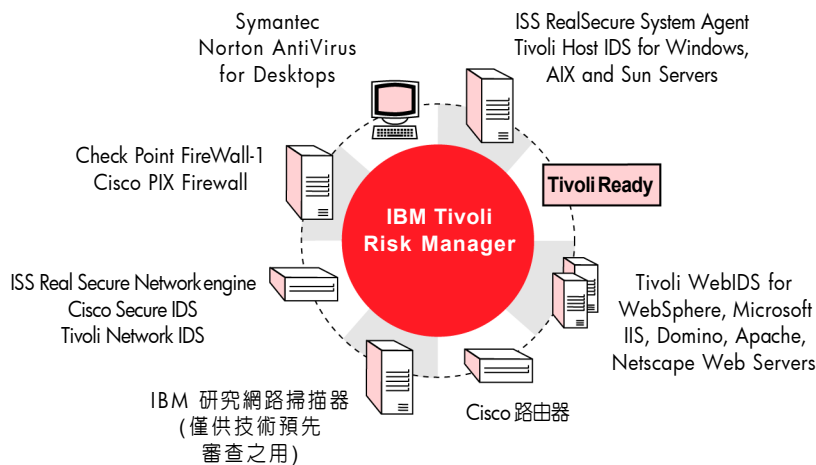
Symantec
Norton AntiVirus
for Desktops

ISS RealSecure System Agent
Tivoli Host IDS for Windows,
AIX and Sun Servers

Check Point FireWall-1
Cisco PIX Firewall

Tivoli Ready

IBM Tivoli
Risk Manager

ISS Real Secure Network engine
Cisco Secure IDS
Tivoli Network IDS

Tivoli WebIDS for
WebSphere, Microsoft
IIS, Domino, Apache,
Netscape Web Servers

IBM 研究網路掃描器
(僅供技術預先
審查之用)

Cisco 路由器